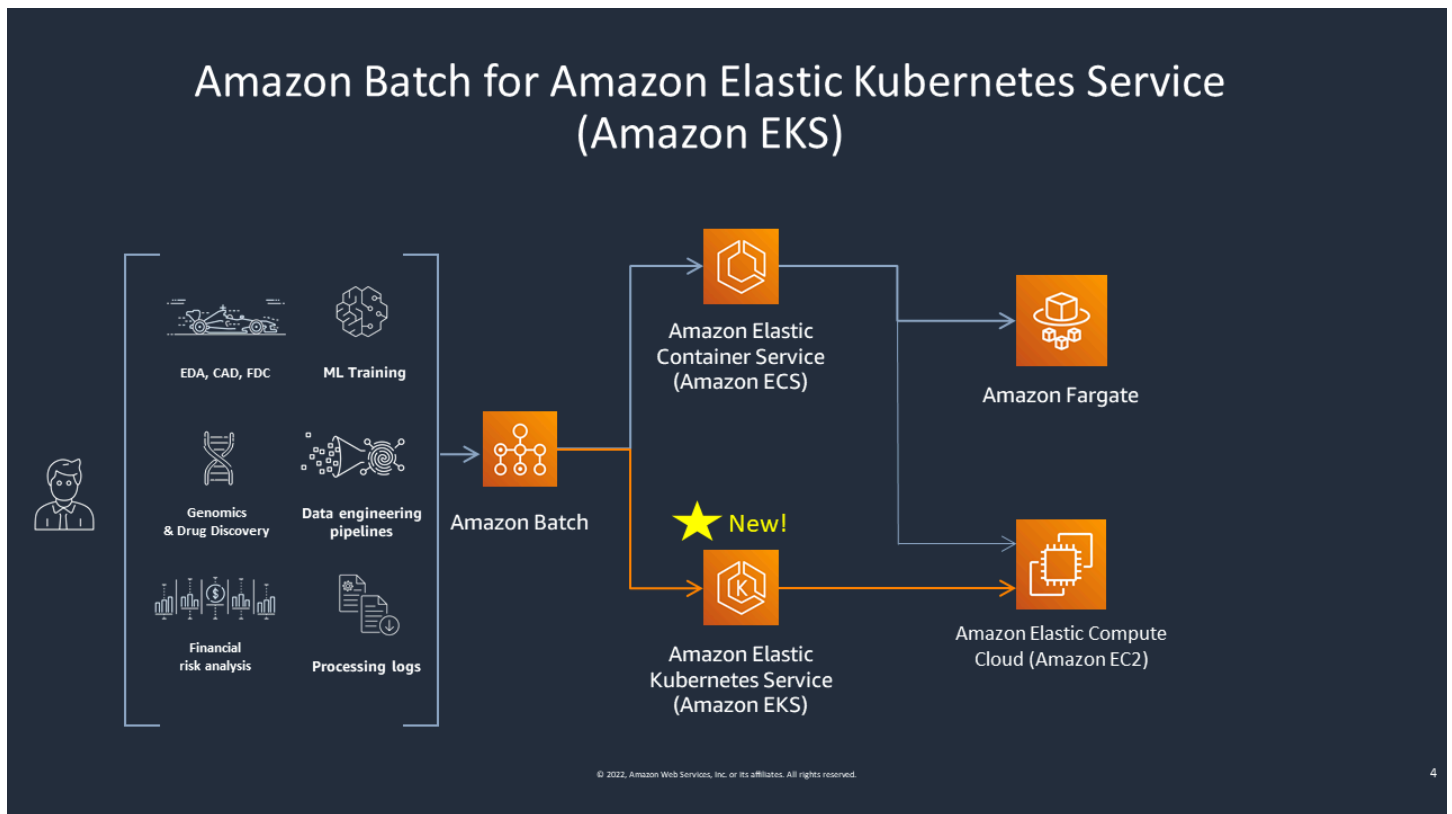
Amazon Batch for Amazon Elastic Kubernetes Service (Amazon EKS)

EDA, CAD, FDC

ML Training

Genomics & Drug Discovery

Data engineering pipelines

Financial risk analysis

Processing logs

Amazon Batch

Amazon Elastic Container Service (Amazon ECS)

New!

Amazon Elastic Kubernetes Service (Amazon EKS)

Amazon Fargate

Amazon Elastic Compute Cloud (Amazon EC2)

© 2022, Amazon Web Services, Inc. or its affiliates. All rights reserved.

4